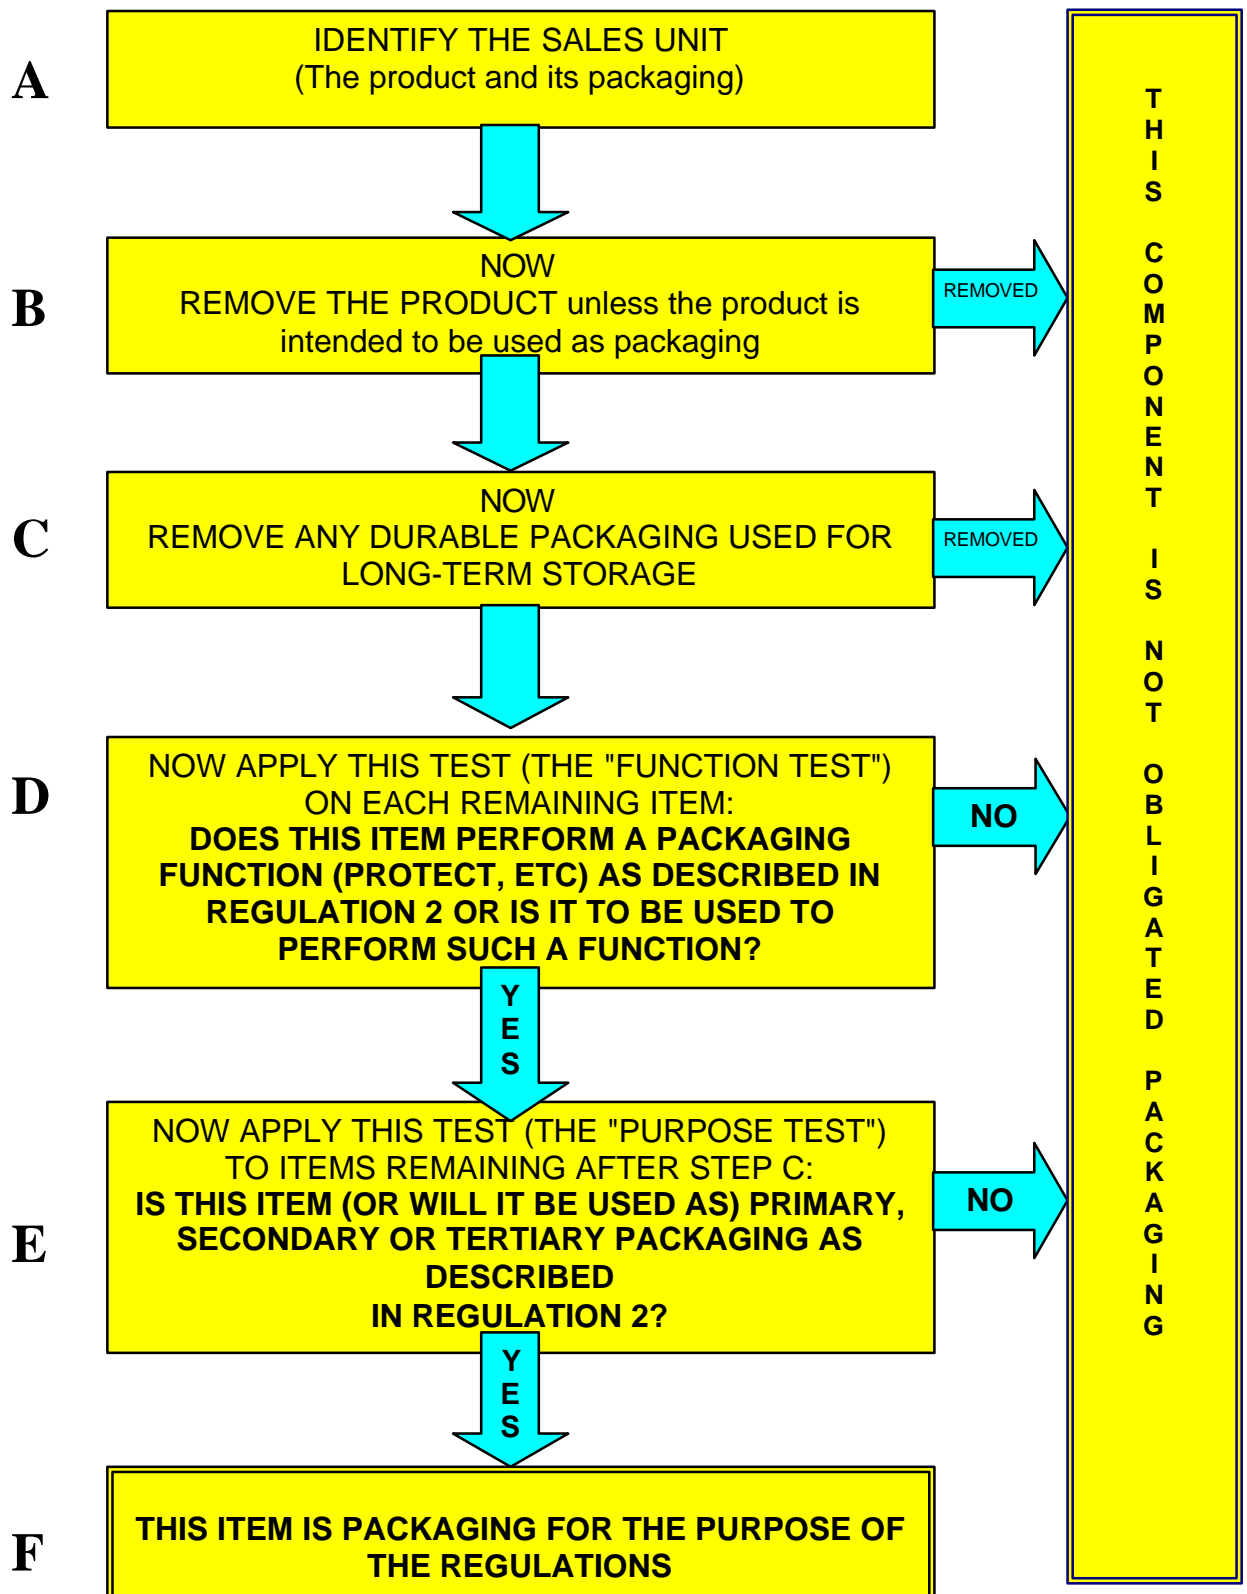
A

IDENTIFY THE SALES UNIT
(The product and its packaging)

B

NOW
REMOVE THE PRODUCT unless the product is intended to be used as packaging

REMOVED

C

NOW
REMOVE ANY DURABLE PACKAGING USED FOR LONG-TERM STORAGE

REMOVED

D

NOW APPLY THIS TEST (THE "FUNCTION TEST") ON EACH REMAINING ITEM:
**DOES THIS ITEM PERFORM A PACKAGING FUNCTION (PROTECT, ETC) AS DESCRIBED IN REGULATION 2 OR IS IT TO BE USED TO PERFORM SUCH A FUNCTION?**

NO

YES

E

NOW APPLY THIS TEST (THE "PURPOSE TEST") TO ITEMS REMAINING AFTER STEP C:
**IS THIS ITEM (OR WILL IT BE USED AS) PRIMARY, SECONDARY OR TERTIARY PACKAGING AS DESCRIBED
IN REGULATION 2?**

NO

YES

F

**THIS ITEM IS PACKAGING FOR THE PURPOSE OF THE REGULATIONS**

THIS COMPONENT IS NOT OBLIGATED PACKAGING